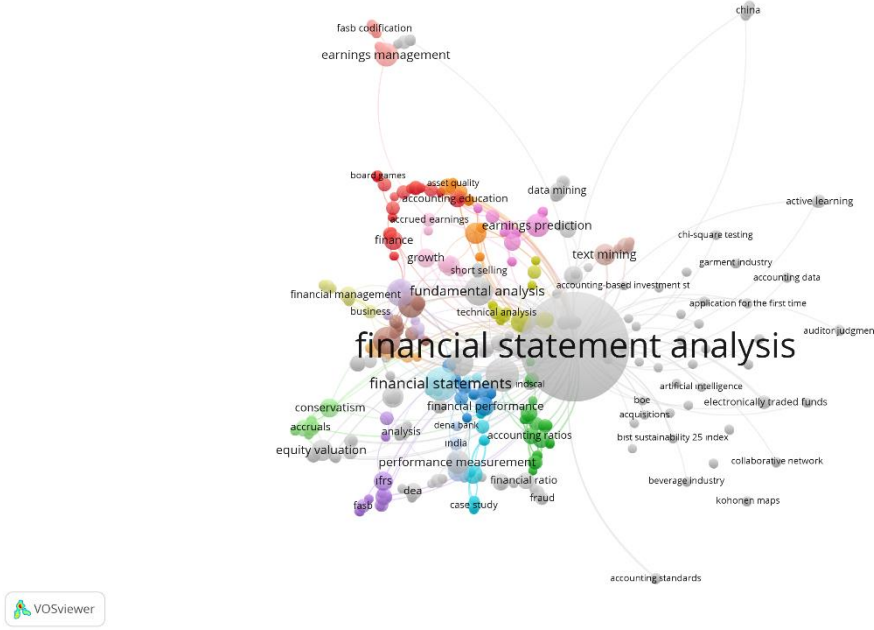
china

fasb codification

earnings management

board games

asset quality

accounting education

data mining

active learning

accrued earnings

earnings prediction

chi-square testing

finance

text mining

garment industry

growth

accounting data

short selling

accounting-based investment st

fundamental analysis

financial management

application for the first time

technical analysis

business

auditor judgmen

financial statement analysis

financial statements

indscal

artificial intelligence

boe

conservatism

financial performance

electronically traded funds

acquisitions

accruals

dena bank

analysis

accounting ratios

bist sustainability 25 index

india

equity valuation

collaborative network

performance measurement

ifrs

financial ratio

beverage industry

dea

fraud

kohonen maps

fasb

case study

accounting standards

VOSviewer